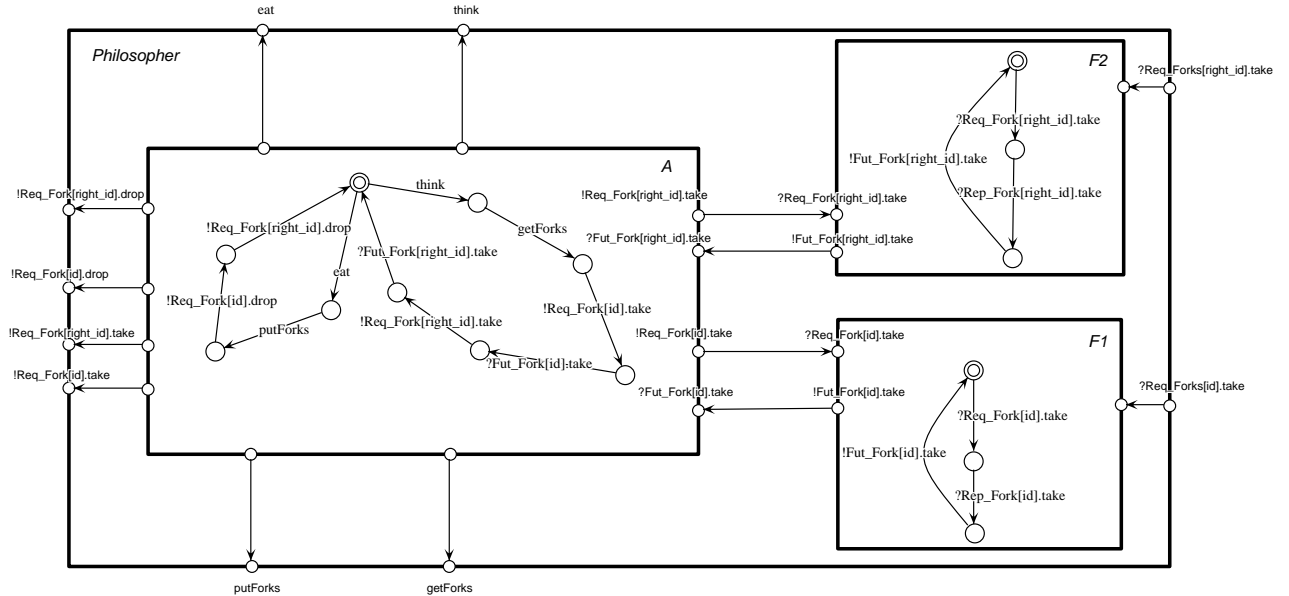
eat

think

Philosopher

F2

?Req_Forks[right_id].take

?Req_Fork[right_id].take

!Fut_Fork[right_id].take

?Rep_Fork[right_id].take

A

!Req_Fork[right_id].drop

think

!Req_Fork[right_id].take

?Req_Fork[right_id].take

!Req_Fork[right_id].drop

getForks

?Fut_Fork[right_id].take

!Fut_Fork[right_id].take

?Fut_Fork[right_id].take

!Req_Fork[id].drop

eat

!Req_Fork[id].drop

!Req_Fork[id].take

!Req_Fork[right_id].take

putForks

!Req_Fork[right_id].take

!Req_Fork[id].take

?Req_Fork[id].take

F1

!Req_Fork[id].take

?Fut_Fork[id].take

?Req_Forks[id].take

?Fut_Fork[id].take

!Fut_Fork[id].take

?Req_Fork[id].take

!Fut_Fork[id].take

?Rep_Fork[id].take

putForks

getForks